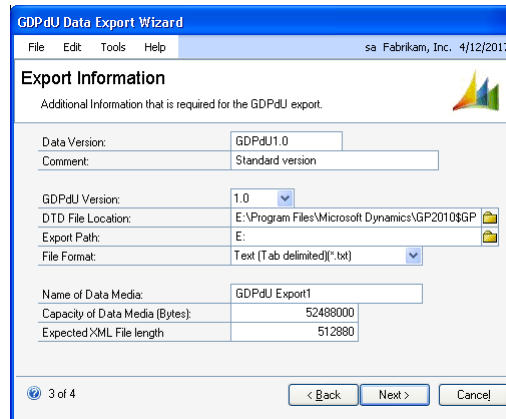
GDPdU Data Export Wizard

File Edit Tools Help

sa Fabrikam, Inc. 4/12/2017

Export Information

Additional Information that is required for the GDPdU export.

Data Version: GDPdU1.0

Comment: Standard version

GDPdU Version: 1.0

DTD File Location: E:\Program Files\Microsoft Dynamics\GP2010$GP

Export Path: E:

File Format: Text (Tab delimited)(*.txt)

Name of Data Media: GDPdU Export1

Capacity of Data Media (Bytes): 52488000

Expected XML File length 512880

3 of 4

< Back Next > Cancel